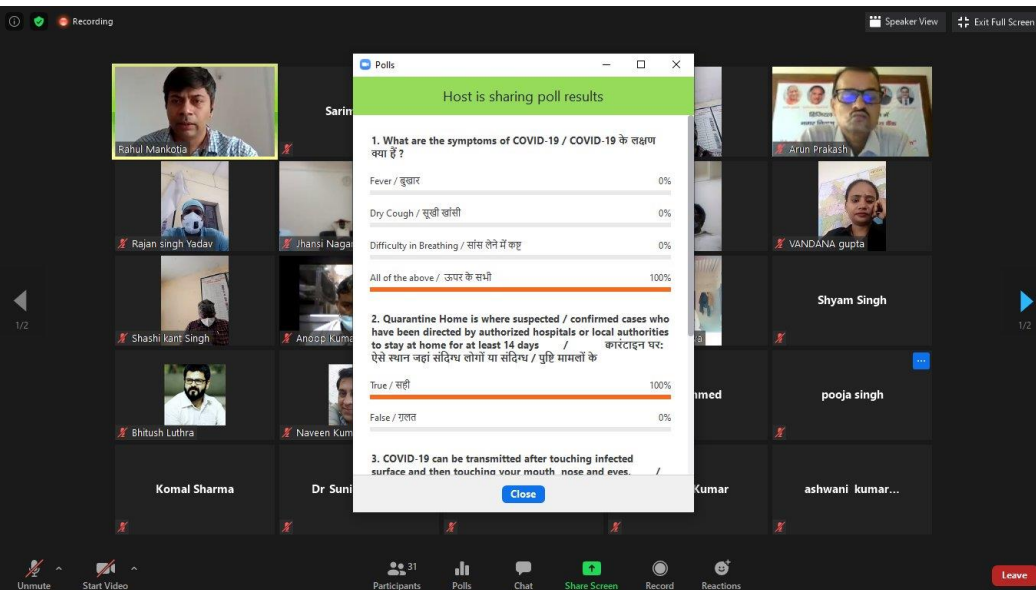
Recording

Speaker View

Exit Full Screen

Polls

Host is sharing poll results

1. What are the symptoms of COVID-19 / COVID-19 के लक्षण क्या हैं ?

Fever / बुखार 0%

Dry Cough / सूखी खांसी 0%

Difficulty in Breathing / सांस लेने में कष्ट 0%

All of the above / ऊपर के सभी 100%

2. Quarantine Home is where suspected / confirmed cases who have been directed by authorized hospitals or local authorities to stay at home for at least 14 days / कारंटाइन घर: ऐसे स्थान जहां संदिग्ध लोगों या संदिग्ध / पुष्टि मामलों के

True / सही 100%

False / ग़लत 0%

3. COVID-19 can be transmitted after touching infected surface and then touching your mouth, nose and eyes. /

Close

Rahul Mankotia

Sarin

Arun Prakash

Rajan singh Yadav

Jhansi Nagar

VANDANA gupta

Shashi kant Singh

Anoop Kum

Shyam Singh

1/2

1/2

Bhitush Luthra

Naveen Kum

hmed

pooja singh

Komal Sharma

Dr Suni

Kumar

ashwani kumar...

Unmute

Start Video

31

Participants

Polls

Chat

Share Screen

Record

Reactions

Leave